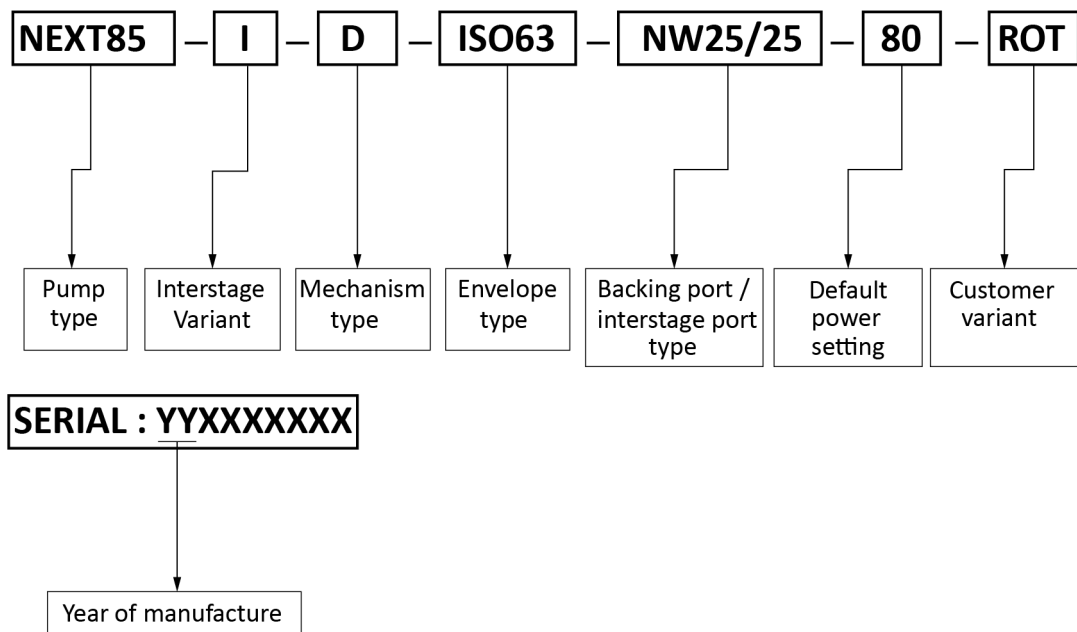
NEXT85 – I – D – ISO63 – NW25/25 – 80 – ROT

Pump type

Interstage Variant

Mechanism type

Envelope type

Backing port / interstage port type

Default power setting

Customer variant

SERIAL : YYXXXXXX

Year of manufacture